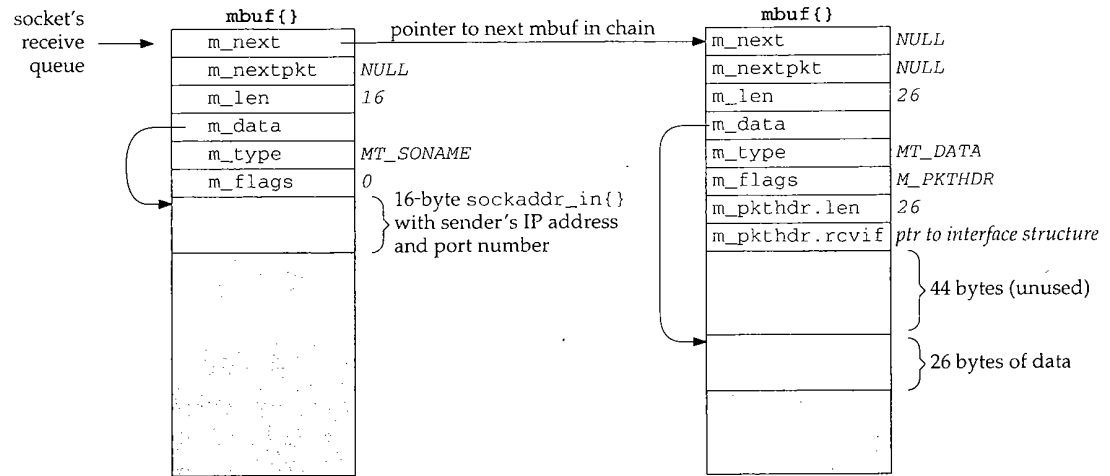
socket's receive queue

mbuf{}

m_next
m_nextpkt
m_len
m_data
m_type
m_flags

NULL
16
MT_SONAME
0

16-byte sockaddr_in{} with sender's IP address and port number

pointer to next mbuf in chain

mbuf{}

m_next
m_nextpkt
m_len
m_data
m_type
m_flags
m_pkthdr.len
m_pkthdr.rcvif

NULL
NULL
26
MT_DATA
M_PKTHDR
26
ptr to interface structure

44 bytes (unused)

26 bytes of data